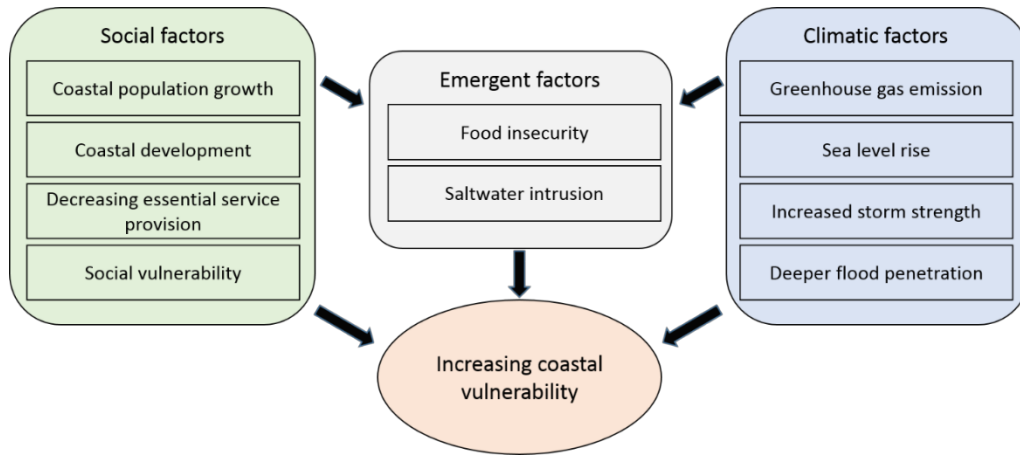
Social factors

Coastal population growth

Coastal development

Decreasing essential service provision

Social vulnerability

Emergent factors

Food insecurity

Saltwater intrusion

Climatic factors

Greenhouse gas emission

Sea level rise

Increased storm strength

Deeper flood penetration

Increasing coastal vulnerability